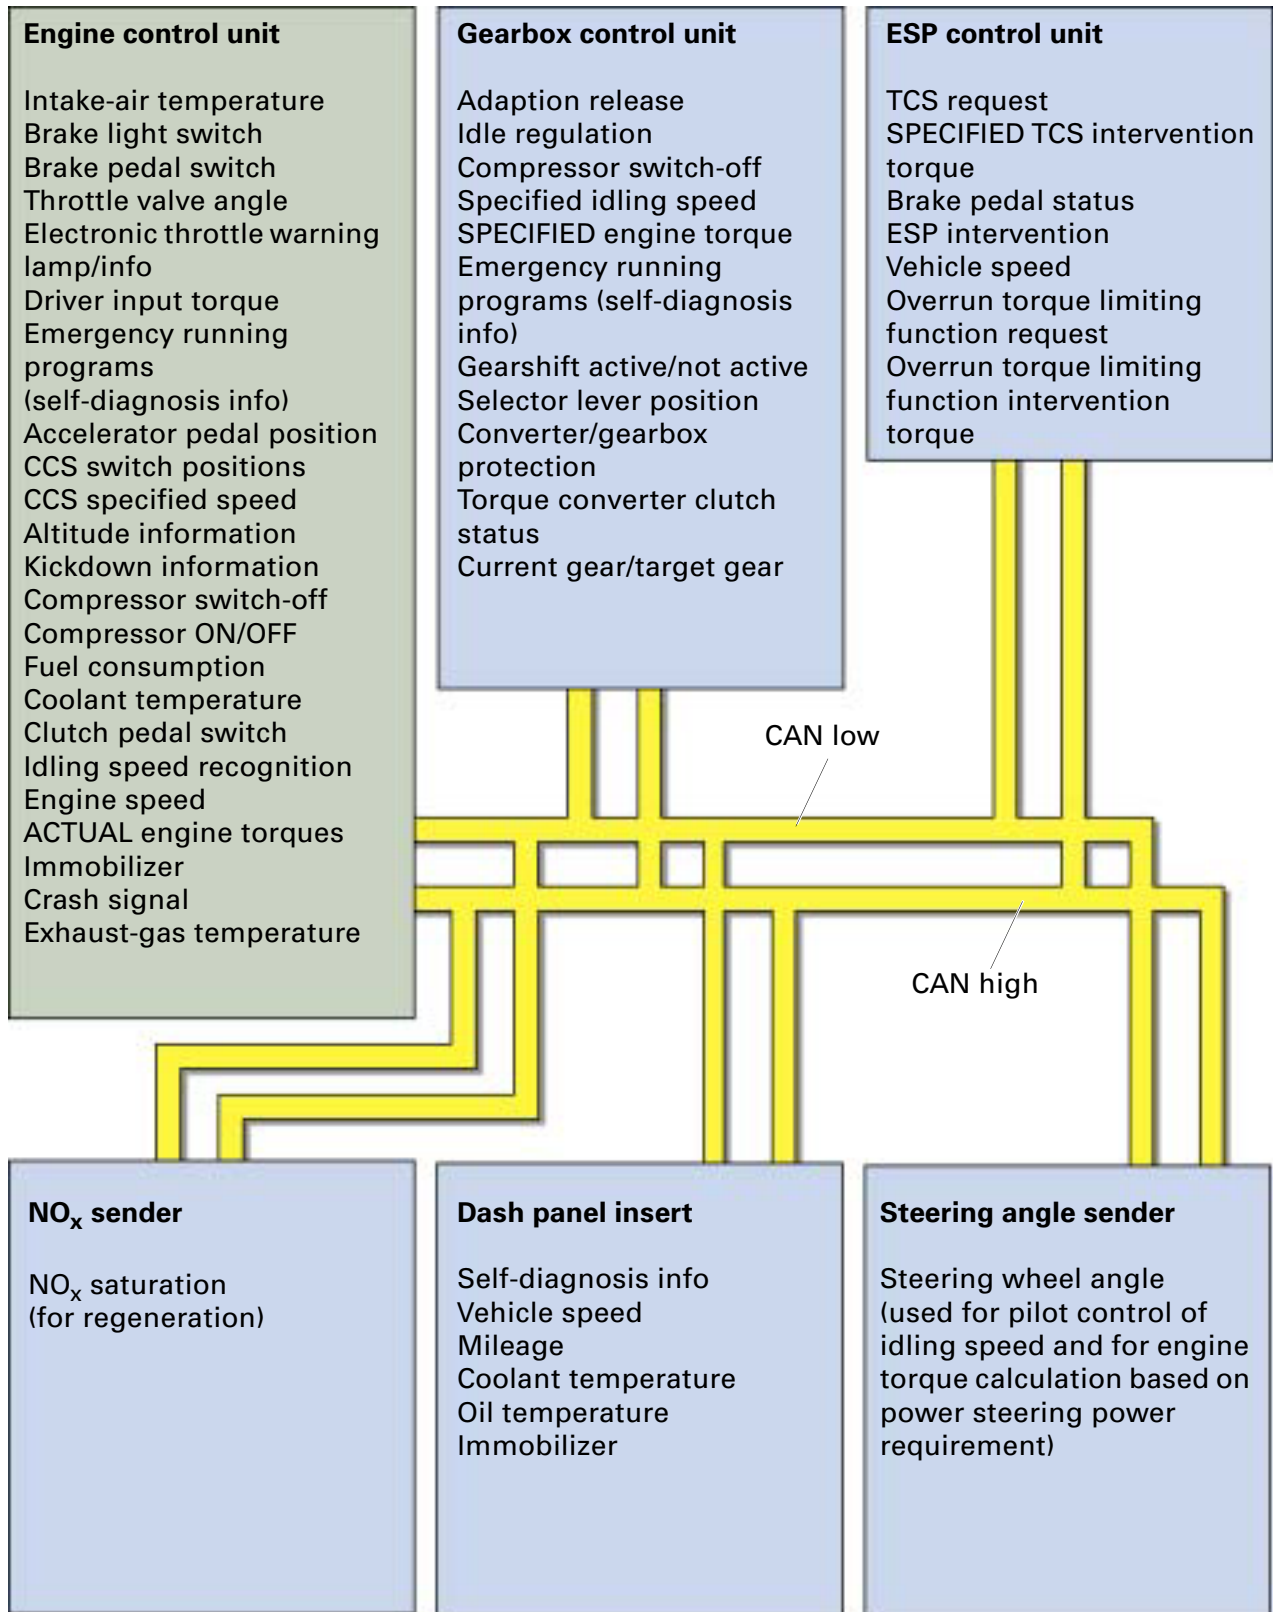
Engine control unit

Intake-air temperature
Brake light switch
Brake pedal switch
Throttle valve angle
Electronic throttle warning lamp/info
Driver input torque
Emergency running programs (self-diagnosis info)
Accelerator pedal position
CCS switch positions
CCS specified speed
Altitude information
Kickdown information
Compressor switch-off
Compressor ON/OFF
Fuel consumption
Coolant temperature
Clutch pedal switch
Idling speed recognition
Engine speed
ACTUAL engine torques
Immobilizer
Crash signal
Exhaust-gas temperature

Gearbox control unit

Adaption release
Idle regulation
Compressor switch-off
Specified idling speed
SPECIFIED engine torque
Emergency running programs (self-diagnosis info)
Gearshift active/not active
Selector lever position
Converter/gearbox protection
Torque converter clutch status
Current gear/target gear

ESP control unit

TCS request
SPECIFIED TCS intervention torque
Brake pedal status
ESP intervention
Vehicle speed
Overrun torque limiting function request
Overrun torque limiting function intervention torque

CAN low

CAN high

$NO_x$ sender

$NO_x$ saturation (for regeneration)

Dash panel insert

Self-diagnosis info
Vehicle speed
Mileage
Coolant temperature
Oil temperature
Immobilizer

Steering angle sender

Steering wheel angle (used for pilot control of idling speed and for engine torque calculation based on power steering power requirement)